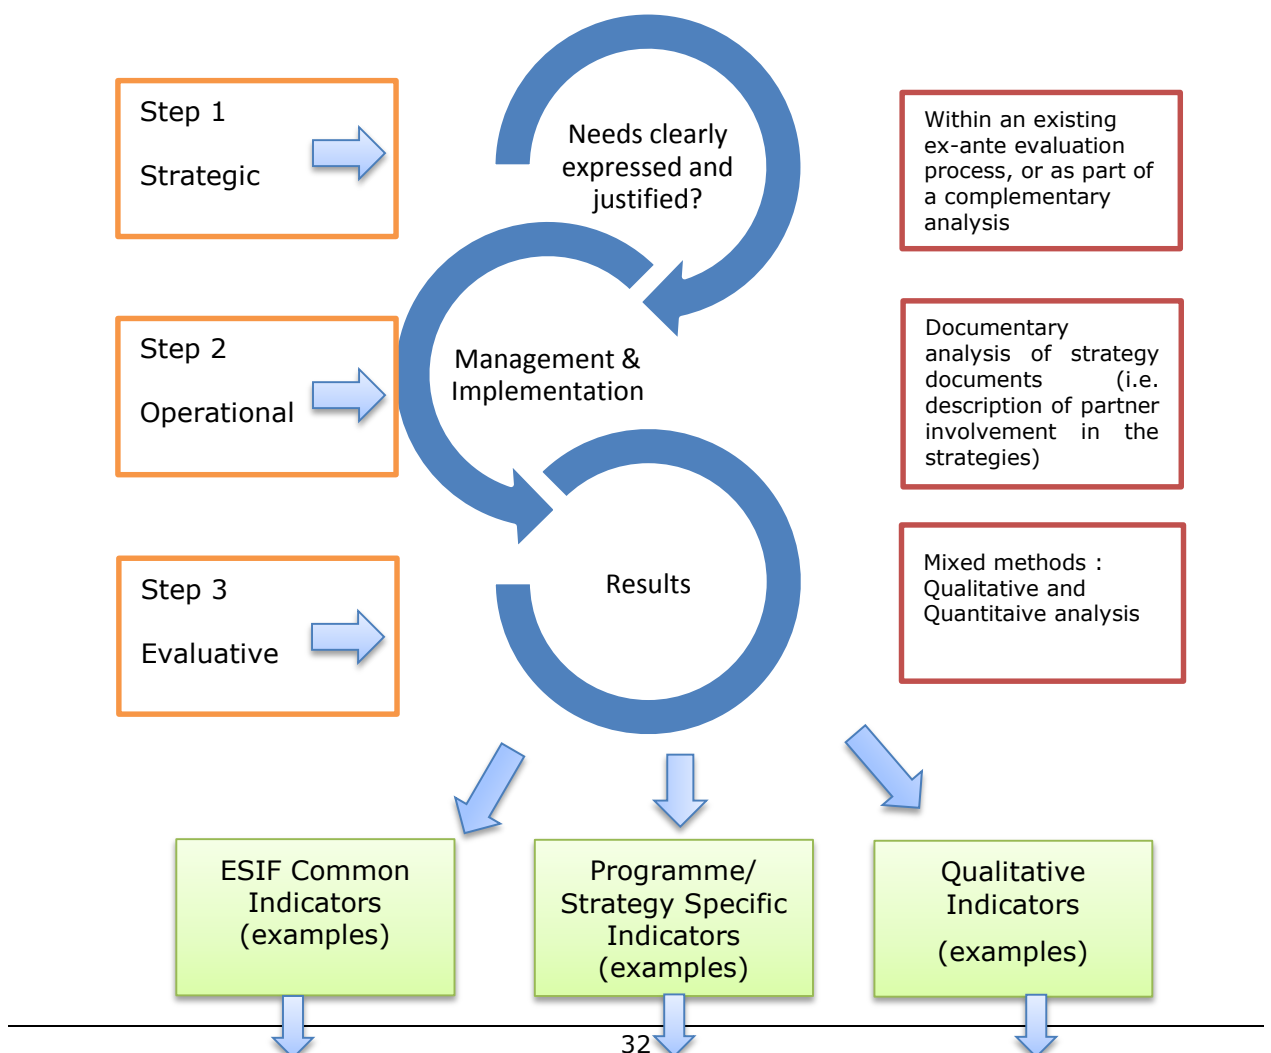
Step 1

Strategic

Step 2

Operational

Step 3

Evaluative

Needs clearly expressed and justified?

Management & Implementation

Results

Within an existing ex-ante evaluation process, or as part of a complementary analysis

Documentary analysis of strategy documents (i.e. description of partner involvement in the strategies)

Mixed methods : Qualitative and Quantitaive analysis

ESIF Common Indicators (examples)

Programme/ Strategy Specific Indicators (examples)

Qualitative Indicators

(examples)

32